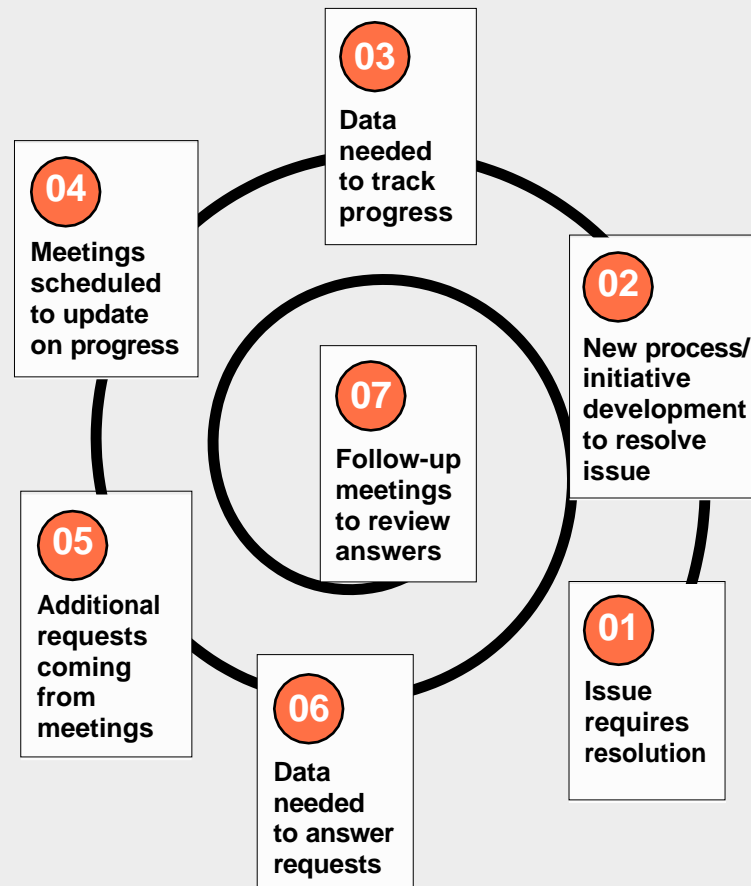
03
Data needed to track progress

04
Meetings scheduled to update on progress

02
New process/ initiative development to resolve issue

07
Follow-up meetings to review answers

05
Additional requests coming from meetings

01
Issue requires resolution

06
Data needed to answer requests